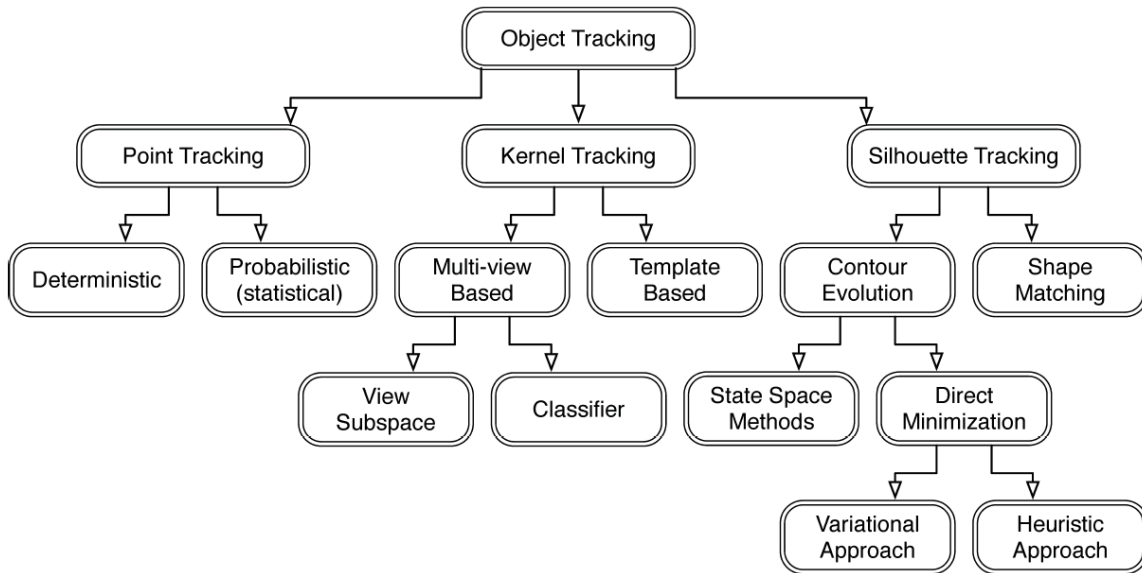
Object Tracking

Point Tracking

Kernel Tracking

Silhouette Tracking

Deterministic

Probabilistic (statistical)

Multi-view Based

Template Based

Contour Evolution

Shape Matching

View Subspace

Classifier

State Space Methods

Direct Minimization

Variational Approach

Heuristic Approach